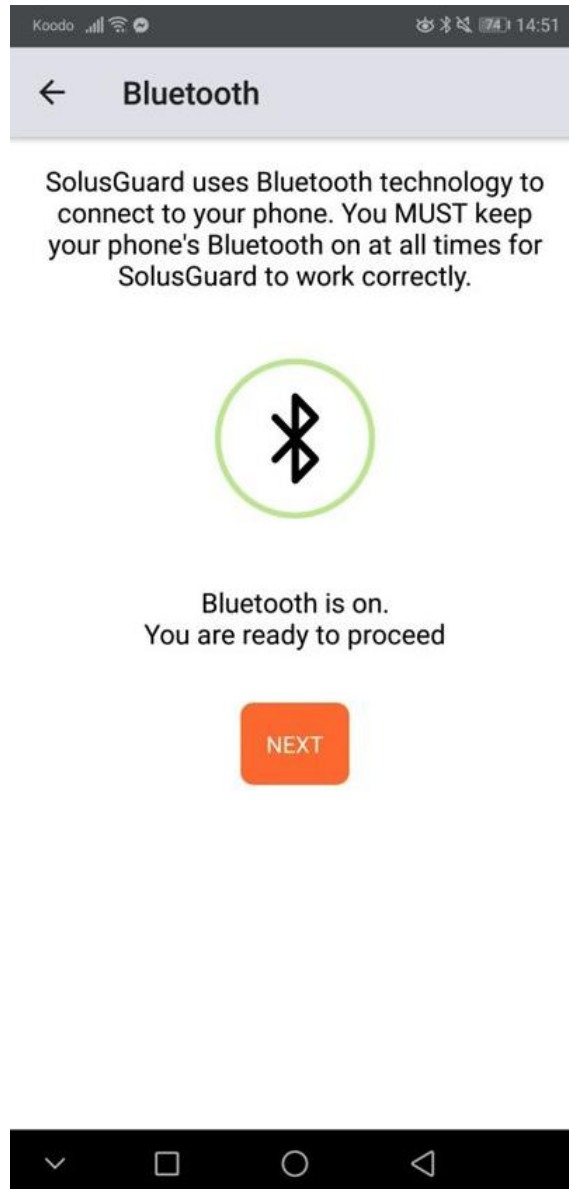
Koodo 74 14:51

← Bluetooth

SolusGuard uses Bluetooth technology to connect to your phone. You MUST keep your phone's Bluetooth on at all times for SolusGuard to work correctly.

Bluetooth is on.
You are ready to proceed

NEXT